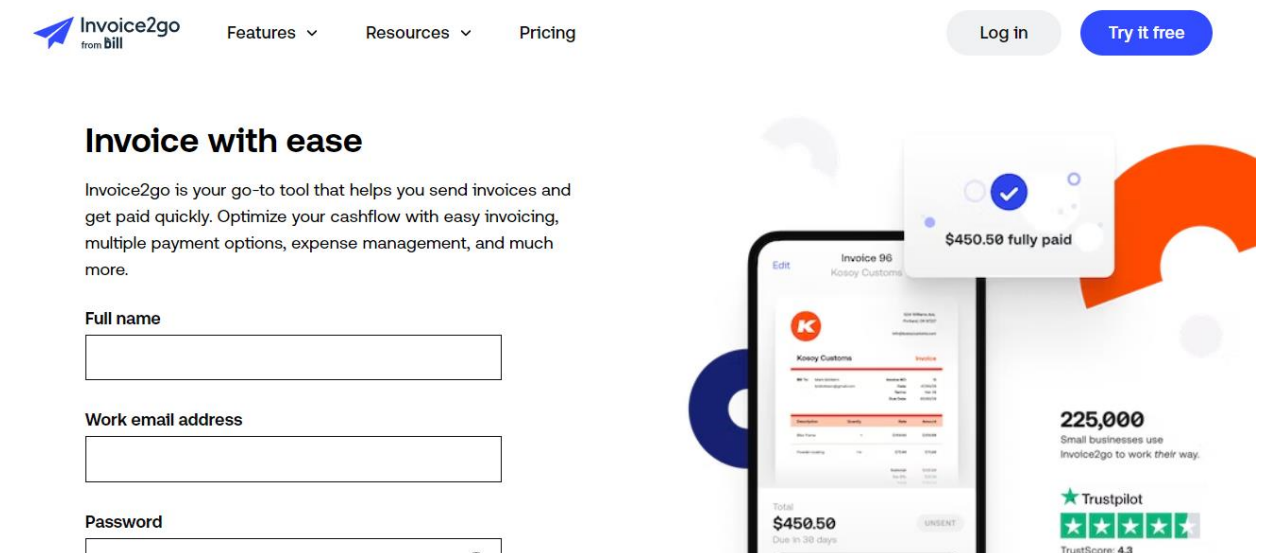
Invoice2go from bill

Features ⌄

Resources ⌄

Pricing

Log in

Try it free

Invoice with ease

Invoice2go is your go-to tool that helps you send invoices and get paid quickly. Optimize your cashflow with easy invoicing, multiple payment options, expense management, and much more.

Full name

Work email address

Password

$450.50 fully paid

Edit

Invoice 96

Kosoy Customs

K

Kosoy Customs

Invoice

Total

$450.50

Due in 30 days

UNSENT

225,000

Small businesses use Invoice2go to work their way.

Trustpilot

TrustScore: 4.3